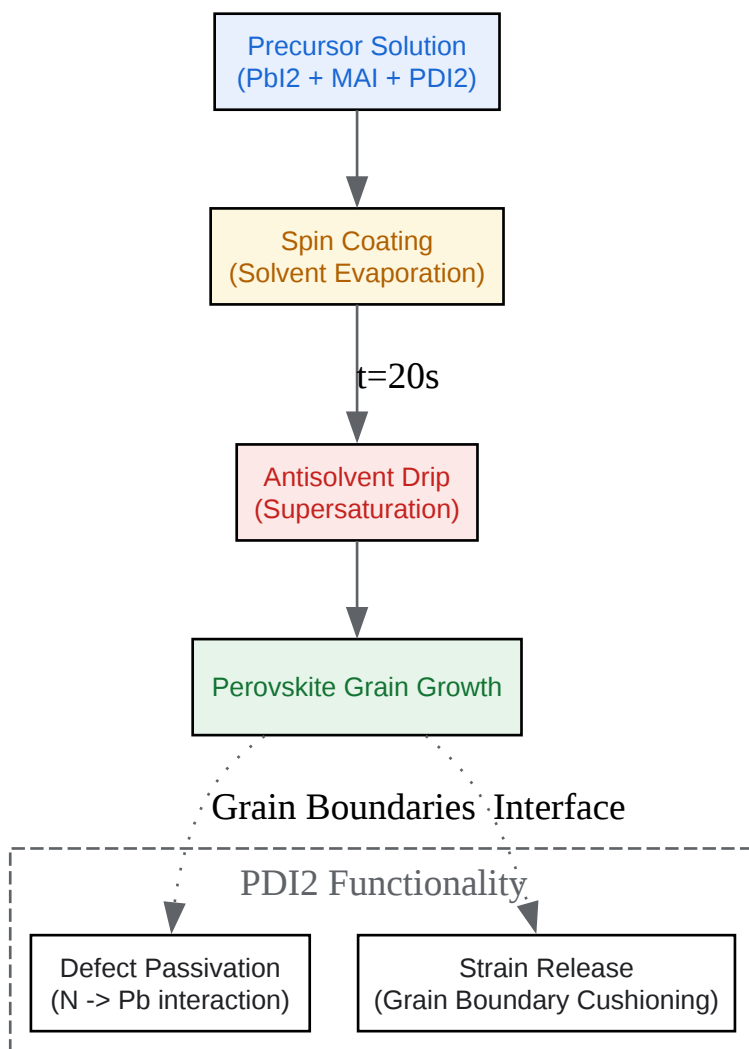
Precursor Solution
(PbI2 + MAI + PDI2)

Spin Coating
(Solvent Evaporation)

t=20s

Antisolvent Drip
(Supersaturation)

Perovskite Grain Growth

Grain Boundaries

Interface

PDI2 Functionality

Defect Passivation
(N -> Pb interaction)

Strain Release
(Grain Boundary Cushioning)